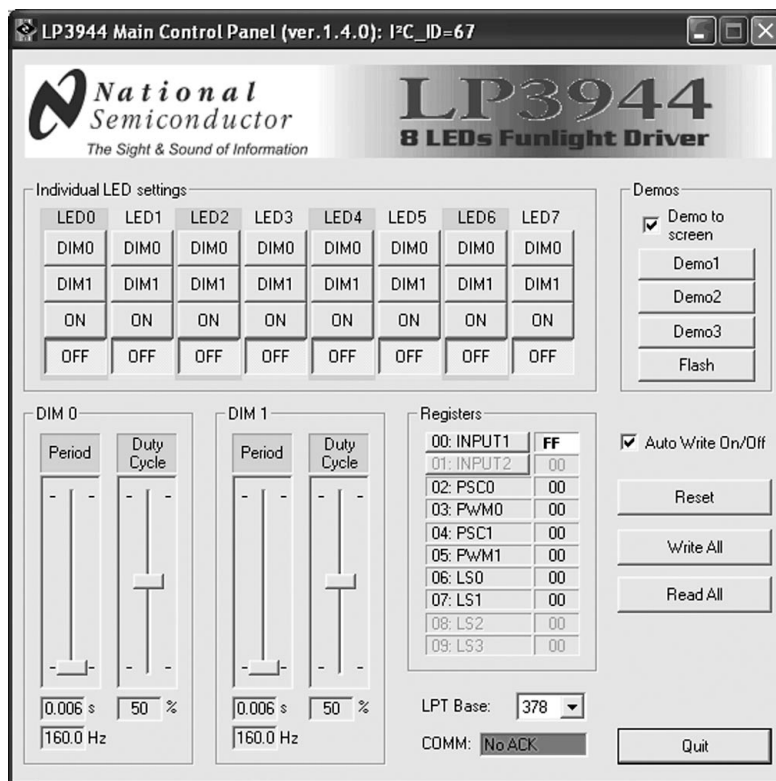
LP3944 Main Control Panel (ver.1.4.0): I²C_ID=67

National Semiconductor
The Sight & Sound of Information

LP3944
8 LEDs Funlight Driver

Individual LED settings

| LED0 | LED1 | LED2 | LED3 | LED4 | LED5 | LED6 | LED7 |
|---|---|---|---|---|---|---|---|
| DIM0 | DIM0 | DIM0 | DIM0 | DIM0 | DIM0 | DIM0 | DIM0 |
| DIM1 | DIM1 | DIM1 | DIM1 | DIM1 | DIM1 | DIM1 | DIM1 |
| ON | ON | ON | ON | ON | ON | ON | ON |
| OFF | OFF | OFF | OFF | OFF | OFF | OFF | OFF |

Demos
Demo to screen
Demo1
Demo2
Demo3
Flash

DIM 0
Period
Duty Cycle
0.006 s
50 %
160.0 Hz

DIM 1
Period
Duty Cycle
0.006 s
50 %
160.0 Hz

Registers

| 00: INPUT1 | FF |
|---|---|
| 01: INPUT2 | 00 |
| 02: PSC0 | 00 |
| 03: PWM0 | 00 |
| 04: PSC1 | 00 |
| 05: PWM1 | 00 |
| 06: LS0 | 00 |
| 07: LS1 | 00 |
| 08: LS2 | 00 |
| 09: LS3 | 00 |

Auto Write On/Off
Reset
Write All
Read All

LPT Base: 378
COMM: No ACK

Quit